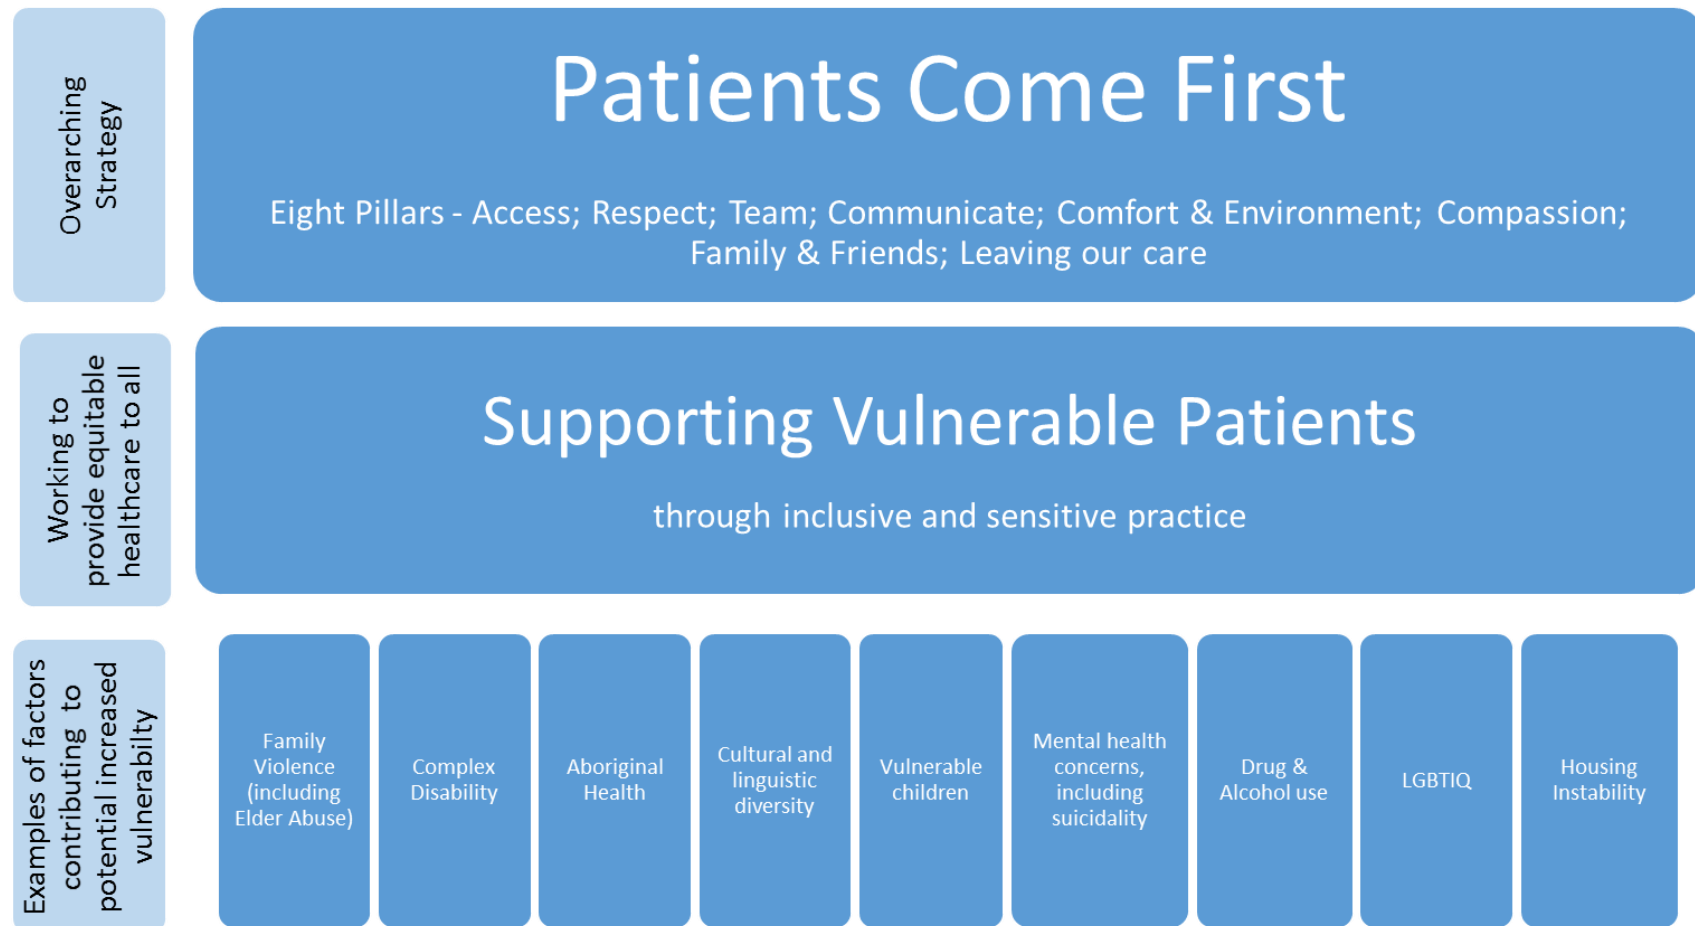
Overarching Strategy

Patients Come First

Eight Pillars - Access; Respect; Team; Communicate; Comfort & Environment; Compassion; Family & Friends; Leaving our care

Working to provide equitable healthcare to all

Supporting Vulnerable Patients

through inclusive and sensitive practice

Examples of factors contributing to potential increased vulnerabilty

Family Violence (including Elder Abuse)

Complex Disability

Aboriginal Health

Cultural and linguistic diversity

Vulnerable children

Mental health concerns, including suicidality

Drug & Alcohol use

LGBTIQ

Housing Instability